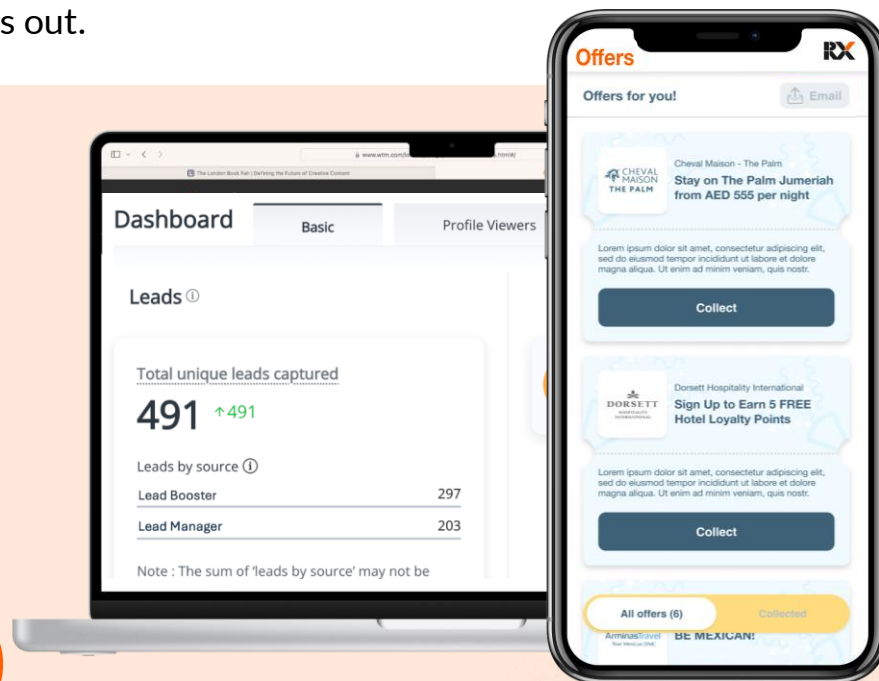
s out.

www.wtm.com/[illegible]html#

The London Book Fair | Defining the Future of Creative Content

Dashboard

Basic

Profile Viewers

Leads ⓘ

Total unique leads captured

491 ↑491

Leads by source ⓘ

| Lead Booster | 297 |
|---|---|
| Lead Manager | 203 |

Note : The sum of 'leads by source' may not be

Offers

RX

Offers for you!

Email

CHEVAL MAISON THE PALM

Cheval Maison - The Palm

Stay on The Palm Jumeriah from AED 555 per night

Lorem ipsum dolor sit amet, consectetur adipiscing elit, sed do eiusmod tempor incididunt ut labore et dolore magna aliqua. Ut enim ad minim veniam, quis nostr.

Collect

DORSETT

Dorsett Hospitality International

Sign Up to Earn 5 FREE Hotel Loyalty Points

Lorem ipsum dolor sit amet, consectetur adipiscing elit, sed do eiusmod tempor incididunt ut labore et dolore magna aliqua. Ut enim ad minim veniam, quis nostr.

Collect

All offers (6)

Collected

ArminasTravel

BE MEXICAN!